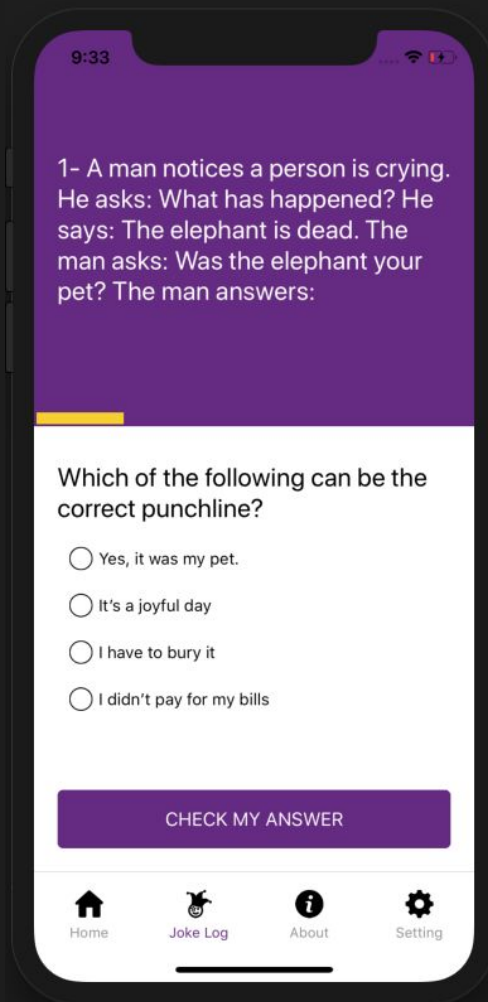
9:33

1- A man notices a person is crying. He asks: What has happened? He says: The elephant is dead. The man asks: Was the elephant your pet? The man answers:

Which of the following can be the correct punchline?

Yes, it was my pet.

It's a joyful day

I have to bury it

I didn't pay for my bills

CHECK MY ANSWER

Home
Joke Log
About
Setting